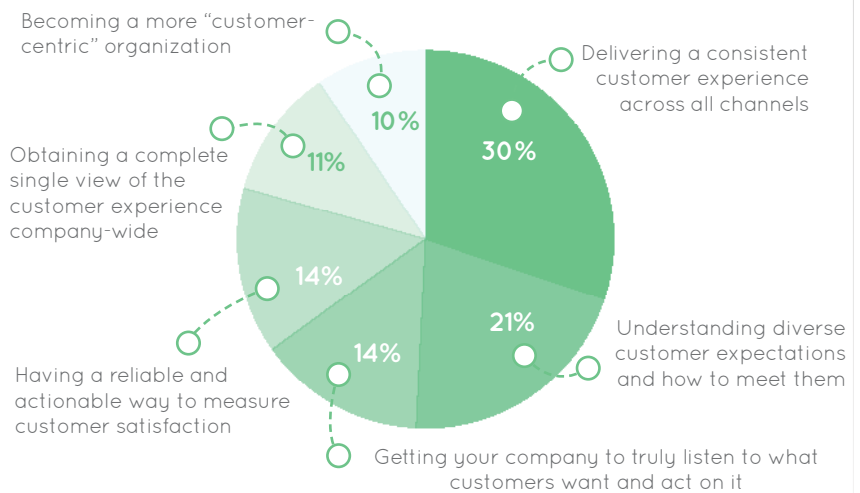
Becoming a more "customer-centric" organization

Delivering a consistent customer experience across all channels

10%

30%

Obtaining a complete single view of the customer experience company-wide

11%

14%

21%

Understanding diverse customer expectations and how to meet them

14%

Having a reliable and actionable way to measure customer satisfaction

Getting your company to truly listen to what customers want and act on it